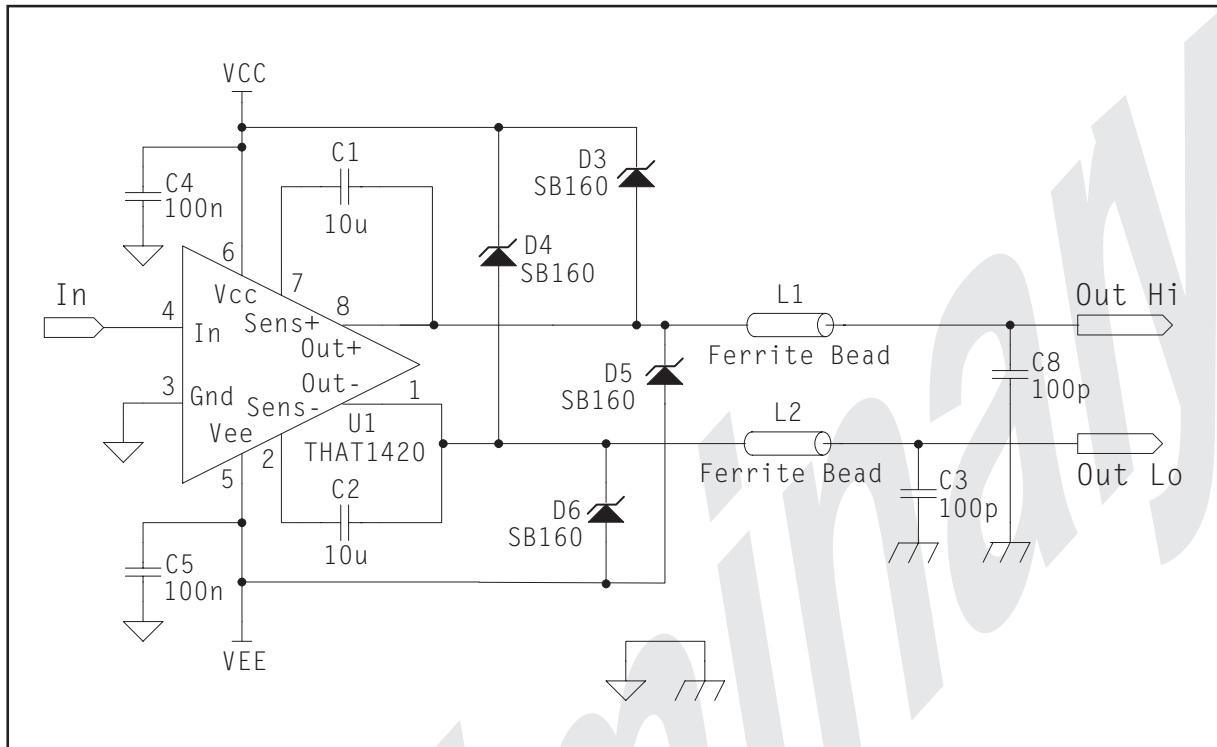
VCC

C4
100n

C1
10u

D3
SB160

D4
SB160

6
Vcc
7
Sens+
8

In
4
In
Out+

L1
Out Hi

Ferrite Bead

3
Gnd
Sens-
Out-
1

D5
SB160

C8
100p

Vee
U1
THAT1420

L2

2
5

Ferrite Bead

Out Lo

C2
10u

D6
SB160

C3
100p

C5
100n

VEE

Preliminary